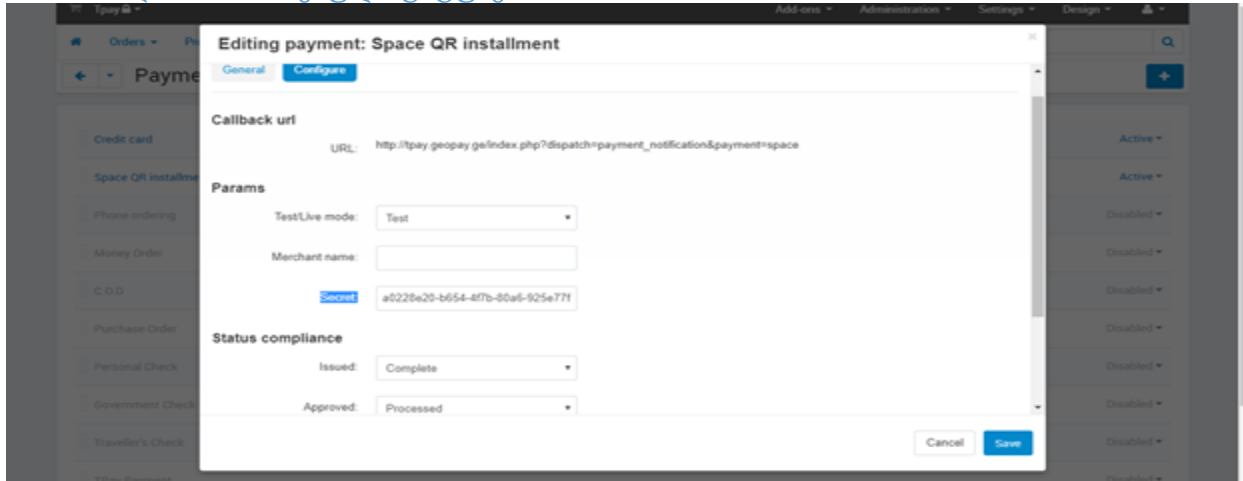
Tpay

Add-ons ▾ Administration ▾ Settings ▾ Design ▾

Orders ▾ Pr

Payme

Credit card
Space QR installme
Phone ordering
Money Order
C.O.D.
Purchase Order
Personal Check
Government Check
Traveller's Check

Active ▾
Active ▾
Disabled ▾
Disabled ▾
Disabled ▾
Disabled ▾
Disabled ▾
Disabled ▾
Disabled ▾

Editing payment: Space QR installment

General Configure

Callback url

URL: http://tpay.geopay.ge/index.php?dispatch=payment_notification&payment=space

Params

Test/Live mode: Test

Merchant name:

Secret: a0228e20-b654-4f7b-80a6-925e77f

Status compliance

Issued: Complete

Approved: Processed

Cancel Save